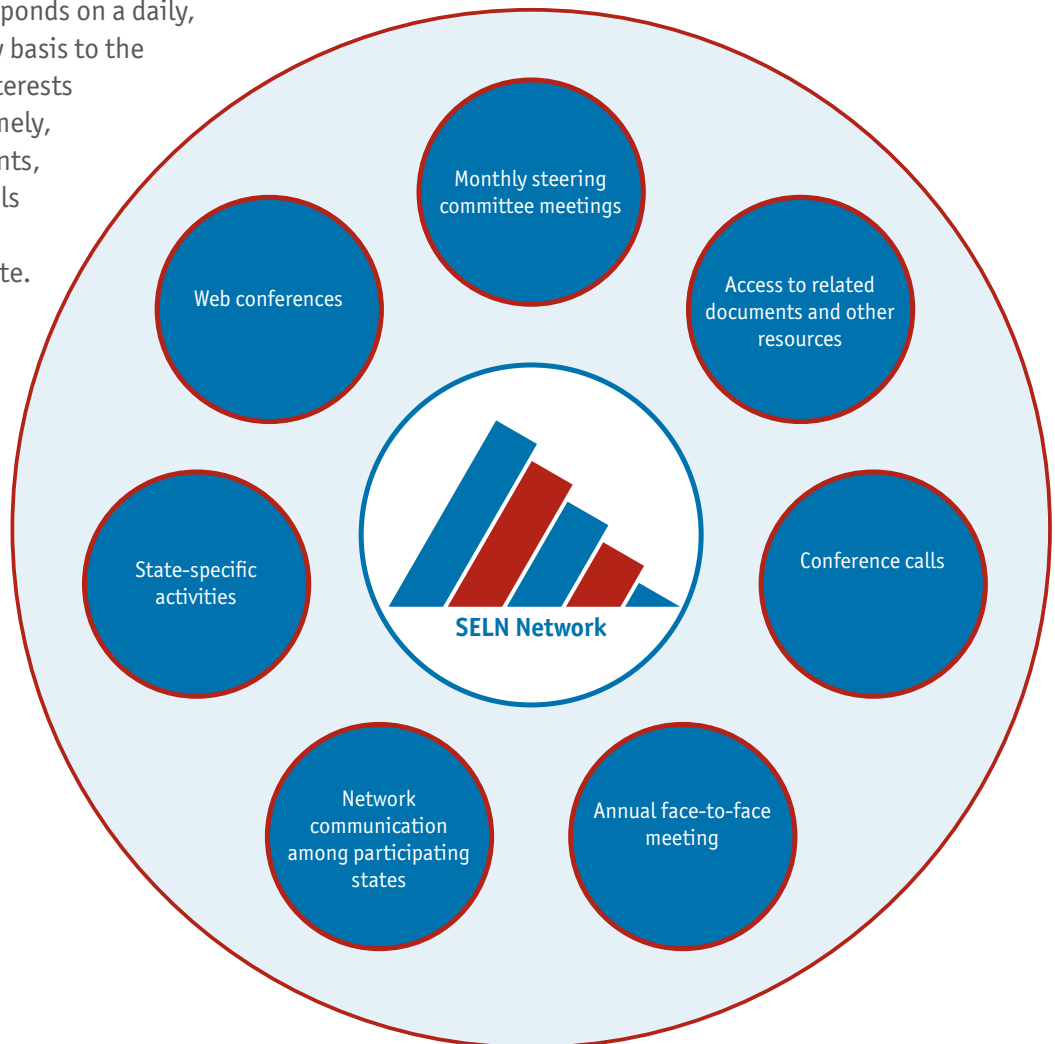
ponds on a daily,
basis to the
terests
mely,
nts,
ls

te.

Monthly steering committee meetings

Web conferences

Access to related documents and other resources

SELN Network

State-specific activities

Conference calls

Network communication among participating states

Annual face-to-face meeting